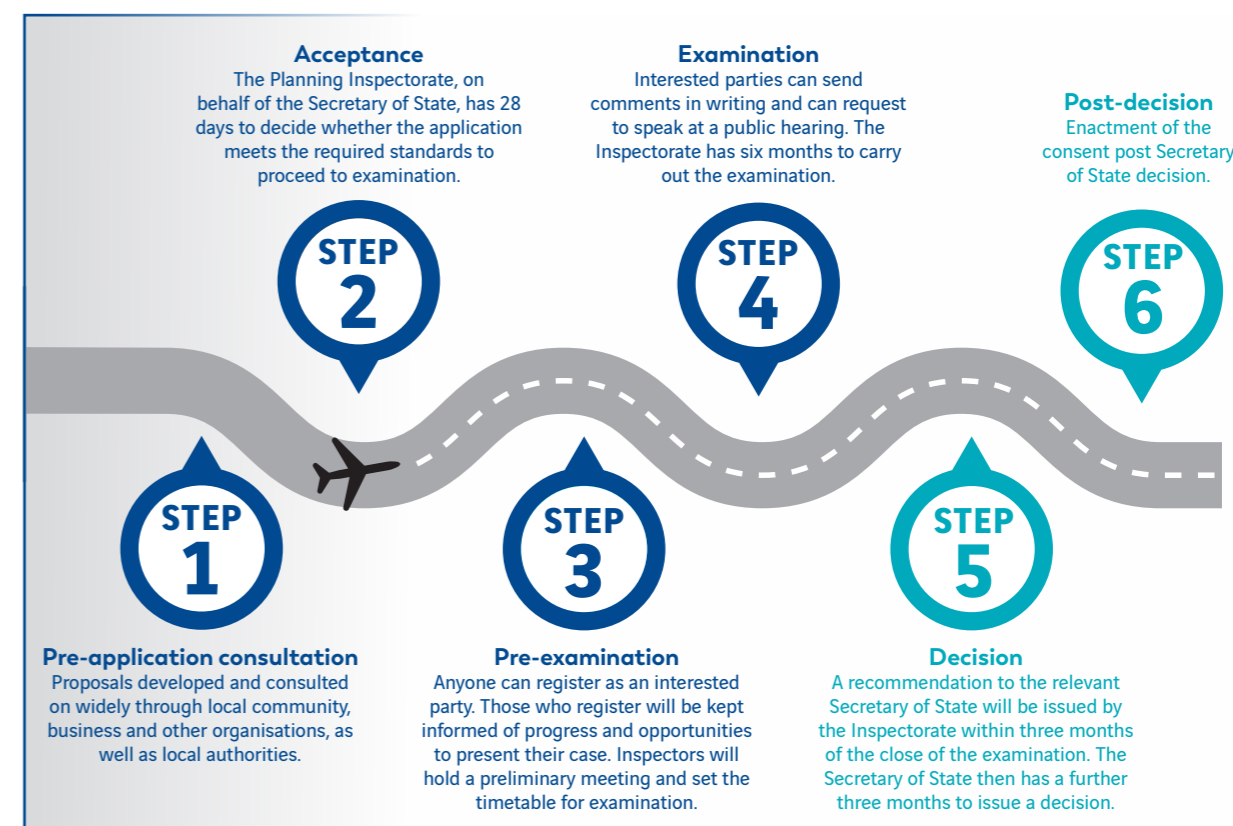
Acceptance
The Planning Inspectorate, on behalf of the Secretary of State, has 28 days to decide whether the application meets the required standards to proceed to examination.

Examination
Interested parties can send comments in writing and can request to speak at a public hearing. The Inspectorate has six months to carry out the examination.

Post-decision
Enactment of the consent post Secretary of State decision.

STEP 2

STEP 4

STEP 6

STEP 1

STEP 3

STEP 5

Pre-application consultation
Proposals developed and consulted on widely through local community, business and other organisations, as well as local authorities.

Pre-examination
Anyone can register as an interested party. Those who register will be kept informed of progress and opportunities to present their case. Inspectors will hold a preliminary meeting and set the timetable for examination.

Decision
A recommendation to the relevant Secretary of State will be issued by the Inspectorate within three months of the close of the examination. The Secretary of State then has a further three months to issue a decision.